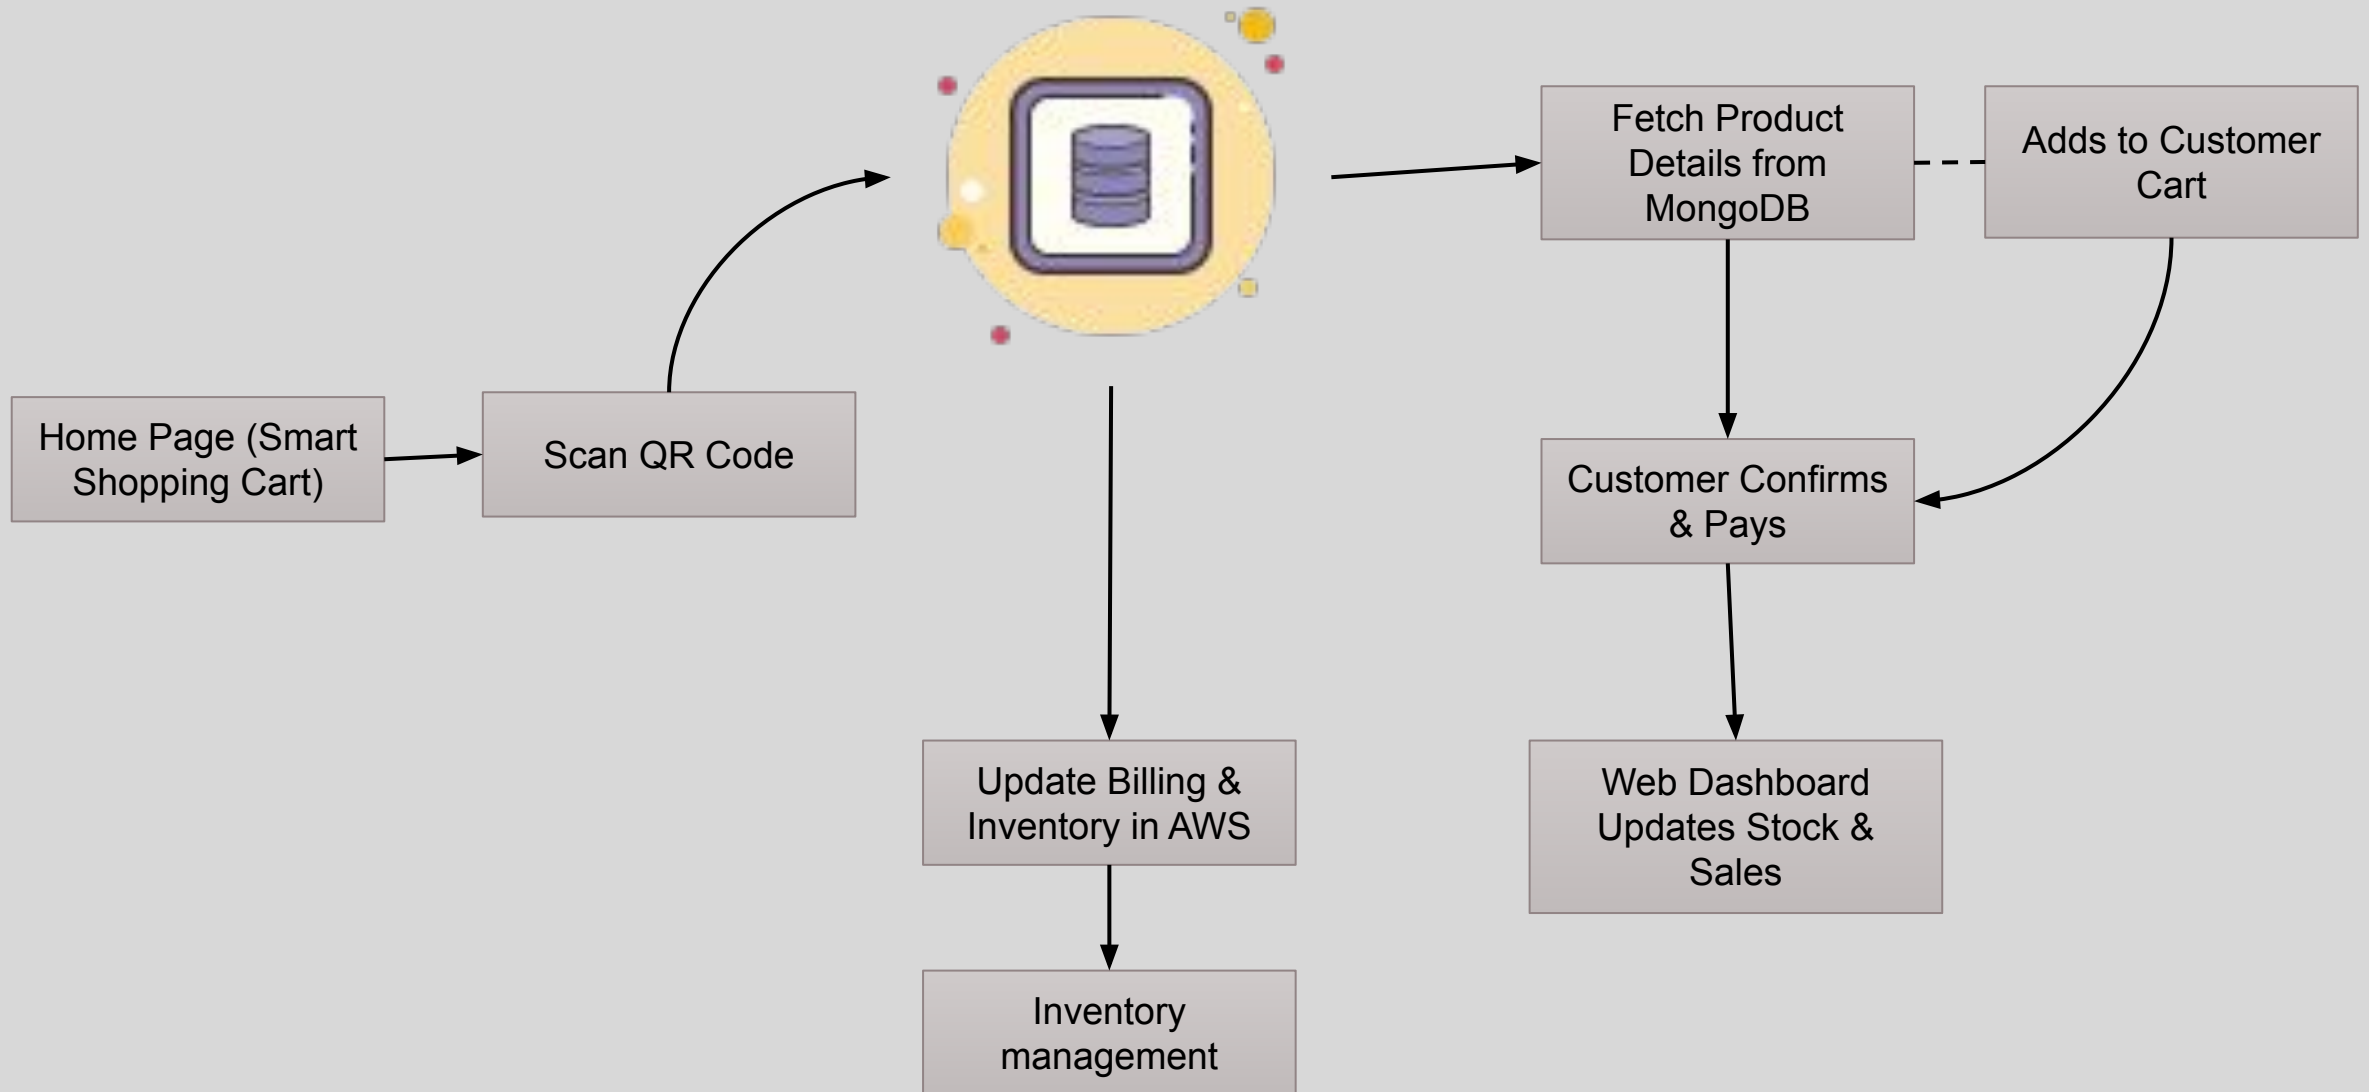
Home Page (Smart Shopping Cart)

Scan QR Code

Fetch Product Details from MongoDB

Adds to Customer Cart

Customer Confirms & Pays

Update Billing & Inventory in AWS

Web Dashboard Updates Stock & Sales

Inventory management